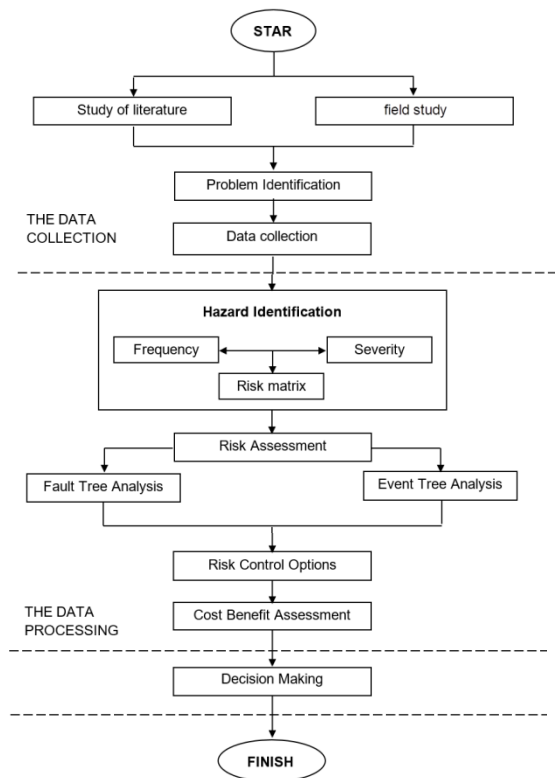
STAR

Study of literature

field study

Problem Identification

THE DATA COLLECTION

Data collection

Hazard Identification

Frequency

Severity

Risk matrix

Risk Assessment

Fault Tree Analysis

Event Tree Analysis

Risk Control Options

THE DATA PROCESSING

Cost Benefit Assessment

Decision Making

FINISH